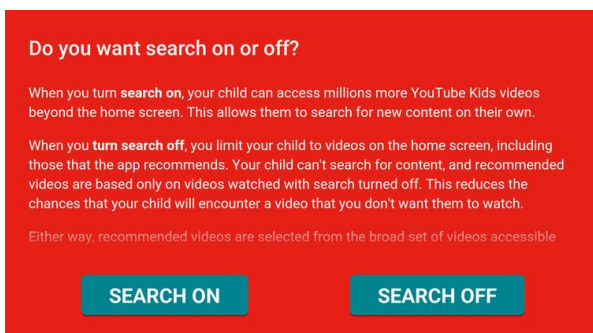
Do you want search on or off?

When you turn search on, your child can access millions more YouTube Kids videos beyond the home screen. This allows them to search for new content on their own.

When you turn search off, you limit your child to videos on the home screen, including those that the app recommends. Your child can't search for content, and recommended videos are based only on videos watched with search turned off. This reduces the chances that your child will encounter a video that you don't want them to watch.

Either way, recommended videos are selected from the broad set of videos accessible

SEARCH ON

SEARCH OFF